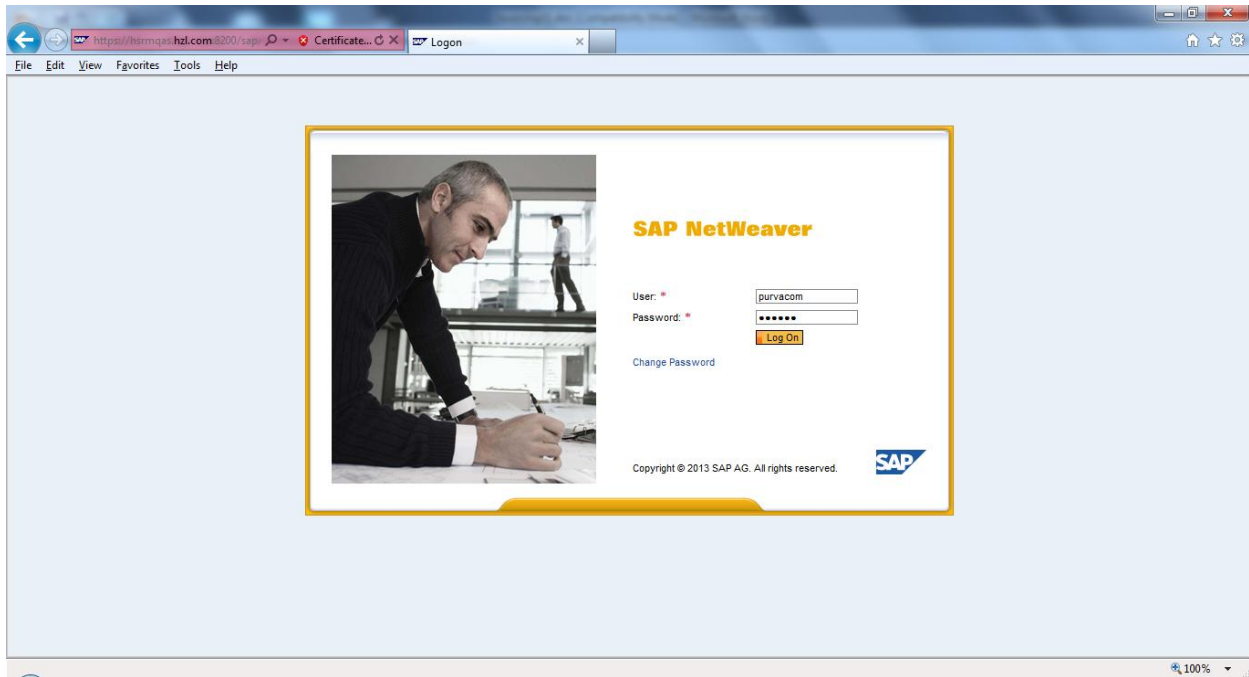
https://hsrmqas.hzl.com:8200/sap/ Certificate... Logon

File Edit View Favorites Tools Help

SAP NetWeaver

User: * purvacom
Password: * ••••••
Log On

Change Password

Copyright © 2013 SAP AG. All rights reserved.

SAP

100%